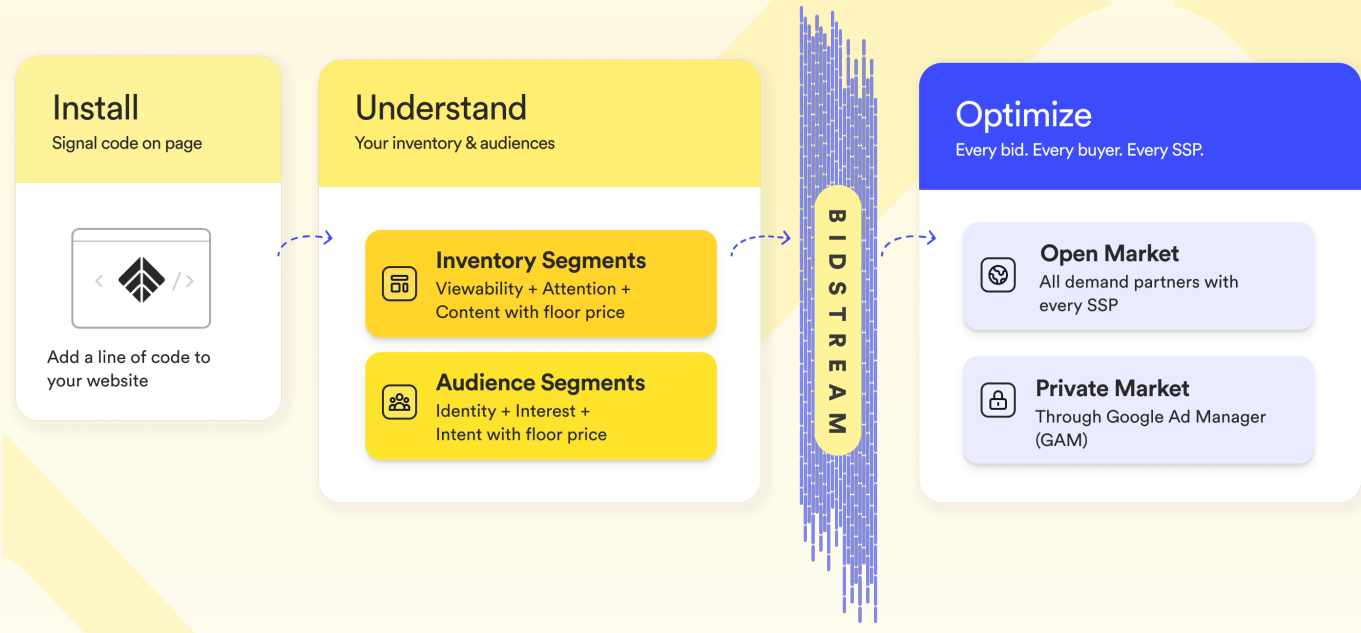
Install
Signal code on page

< />

Add a line of code to your website

Understand
Your inventory & audiences

Inventory Segments
Viewability + Attention + Content with floor price

Audience Segments
Identity + Interest + Intent with floor price

BIDSTREAM

Optimize
Every bid. Every buyer. Every SSP.

Open Market
All demand partners with every SSP

Private Market
Through Google Ad Manager (GAM)